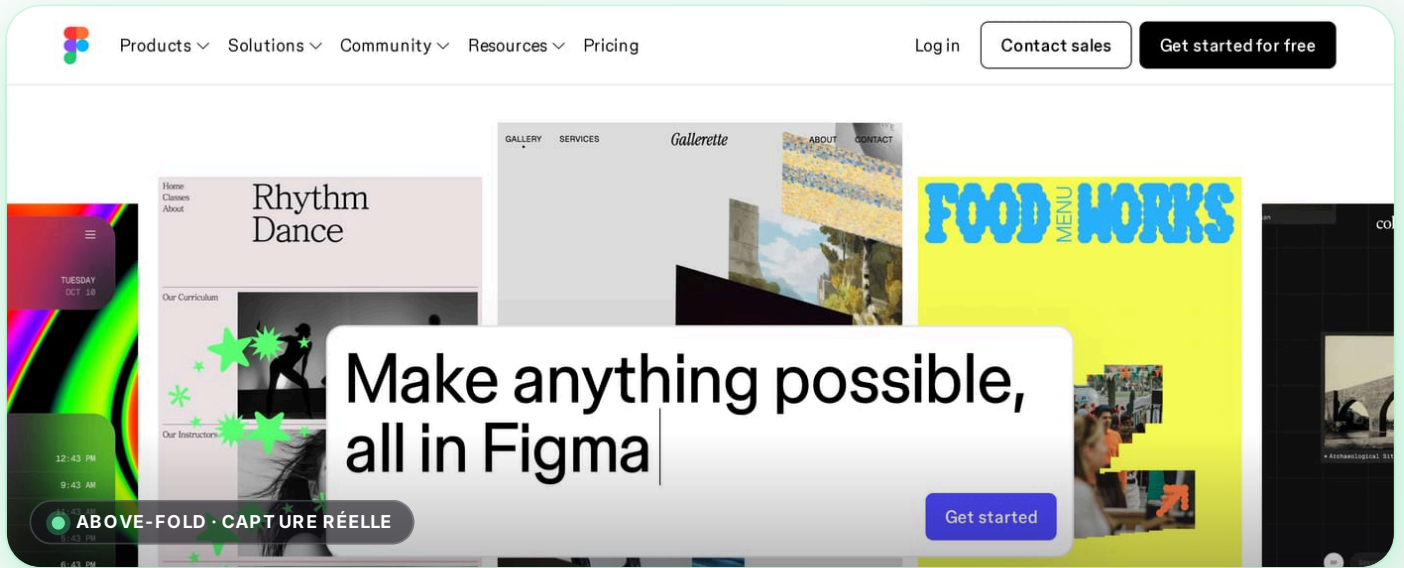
Products Solutions Community Resources Pricing

Log in Contact sales Get started for free

TUESDAY
OCT 10

Home
Classes
About

Rhythm Dance

Our Curriculum

Our Instructors

GALLERY SERVICES Gallerette ABOUT CONTACT

FOOD MENU WORKS

col

12:43 PM
9:43 AM
5:43 PM
6:43 PM

Make anything possible, all in Figma

Get started

ABOVE-FOLD · CAPTURE RÉELLE